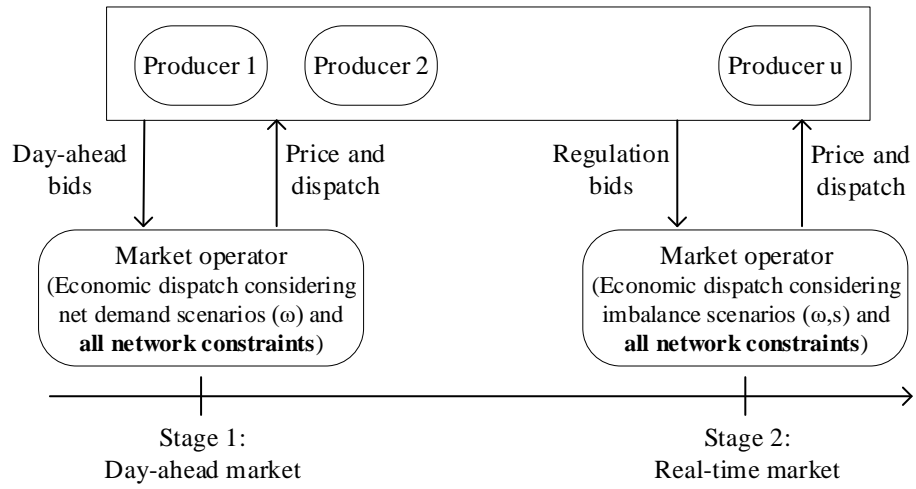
Producer 1

Producer 2

Producer u

Day-ahead bids

Price and dispatch

Regulation bids

Price and dispatch

Market operator
(Economic dispatch considering net demand scenarios (ω) and **all network constraints**)

Market operator
(Economic dispatch considering imbalance scenarios (ω,s) and **all network constraints**)

Stage 1:
Day-ahead market

Stage 2:
Real-time market